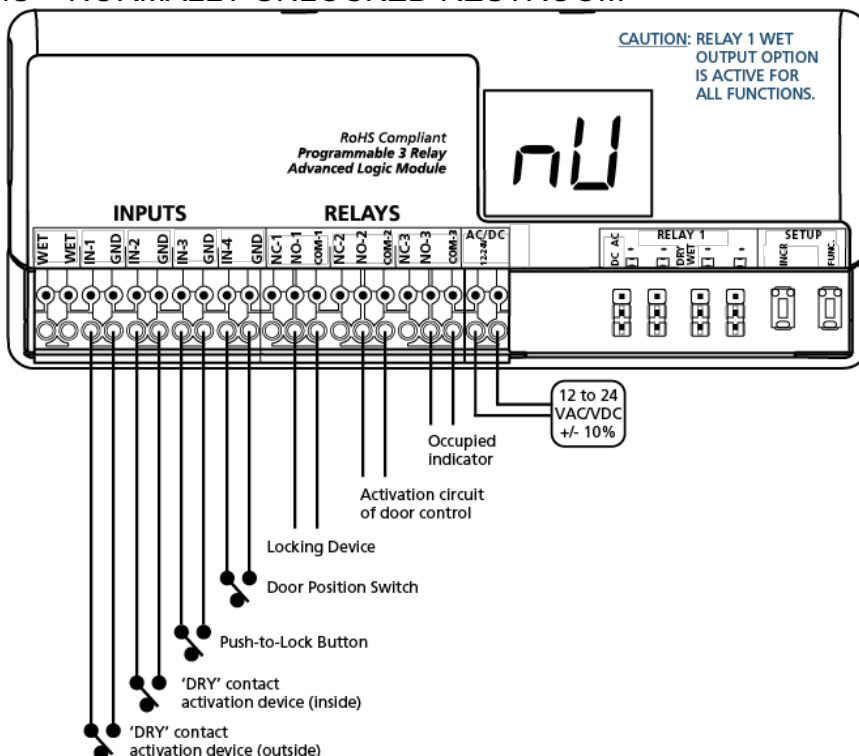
CAUTION: RELAY 1 WET OUTPUT OPTION IS ACTIVE FOR ALL FUNCTIONS.

nU

RoHS Compliant
Programmable 3 Relay
Advanced Logic Module

INPUTS

RELAYS

WET WET IN-1 GND IN-2 GND IN-3 GND IN-4 GND NC-1 NO-1 COM-1 NC-2 NO-2 COM-2 NC-3 NO-3 COM-3

AC/DC 12-24

RELAY 1

DC AC DRY WET

SETUP

INCR FUNC.

12 to 24 VAC/VDC +/- 10%

Occupied indicator

Activation circuit of door control

Locking Device

Door Position Switch

Push-to-Lock Button

'DRY' contact activation device (inside)

'DRY' contact activation device (outside)